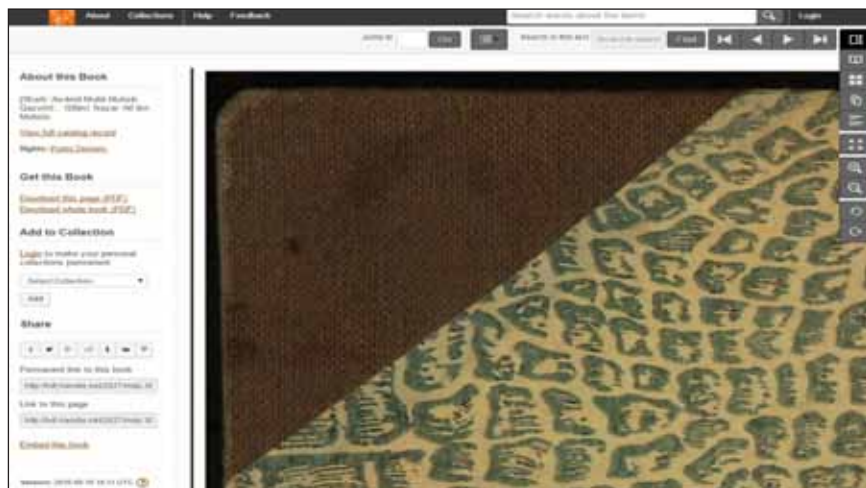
About Collections Help Feedback

Search words about the item

Login

Jump to Go

Search in this text Find

About this Book

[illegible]

View full catalog record

Rights: Public Domain

Get this Book

Download this page (PDF)

Download whole book (PDF)

Add to Collection

Login to make your personal collections permanent.

Select Collection

Add

Share

Permanent link to this book

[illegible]

Link to this page

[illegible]

Embed this book

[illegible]